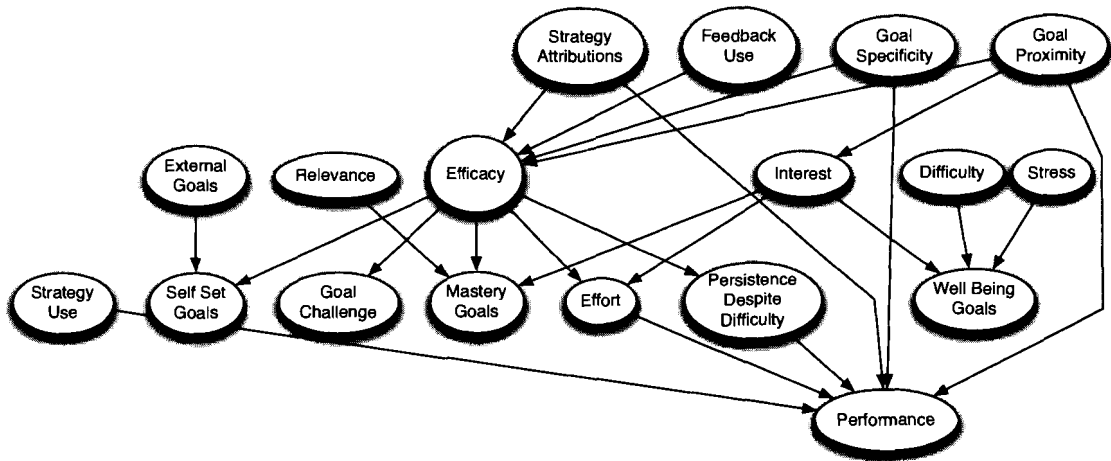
Strategy Attributions

Feedback Use

Goal Specificity

Goal Proximity

External Goals

Relevance

Efficacy

Interest

Difficulty

Stress

Strategy Use

Self Set Goals

Goal Challenge

Mastery Goals

Effort

Persistence Despite Difficulty

Well Being Goals

Performance